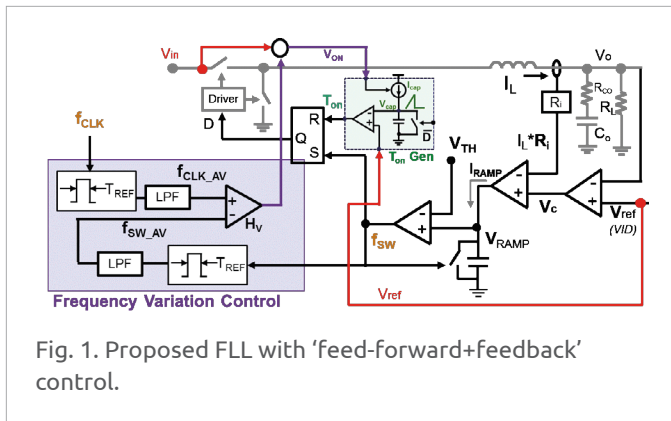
$V_{in}$
$V_{ON}$
$V_o$
$I_L$
Driver
$T_{on}$
$I_{cap}$
$V_{cap}$
$R_i$
$R_{CO}$
$R_L$
$C_o$
D
R
Q
S
$\overline{D}$
$T_{on}$ Gen
$f_{CLK}$
$f_{CLK\_AV}$
$T_{REF}$
LPF
+
−
$H_V$
$V_{TH}$
$I_L*R_i$
$I_{RAMP}$
$V_c$
$V_{ref}$
(VID)
$f_{SW\_AV}$
$f_{SW}$
$V_{RAMP}$
LPF
$T_{REF}$
Frequency Variation Control
$V_{ref}$

Fig. 1. Proposed FLL with 'feed-forward+feedback' control.